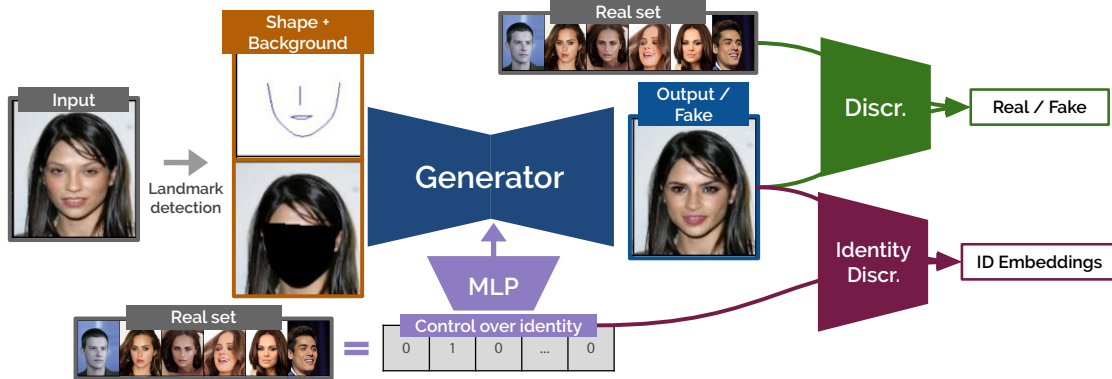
Real set

Shape + Background

Input

Landmark detection

Generator

Output / Fake

Discr.

Real / Fake

Identity Discr.

ID Embeddings

MLP

Real set

=

Control over identity

| 0 | 1 | 0 | ... | 0 |
|---|---|---|---|---|